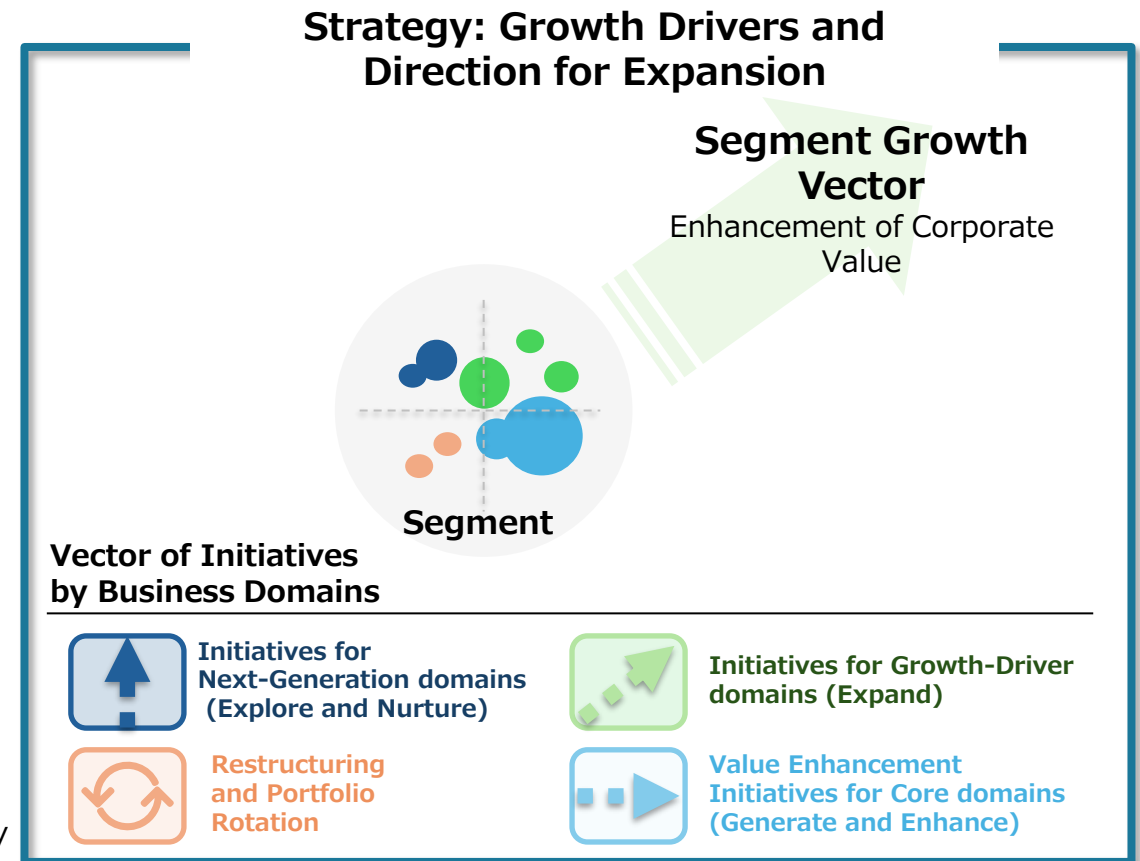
Strategy: Growth Drivers and Direction for Expansion

Segment Growth Vector
Enhancement of Corporate Value

Segment

Vector of Initiatives by Business Domains

Initiatives for Next-Generation domains (Explore and Nurture)

Initiatives for Growth-Driver domains (Expand)

Restructuring and Portfolio Rotation

Value Enhancement Initiatives for Core domains (Generate and Enhance)

y